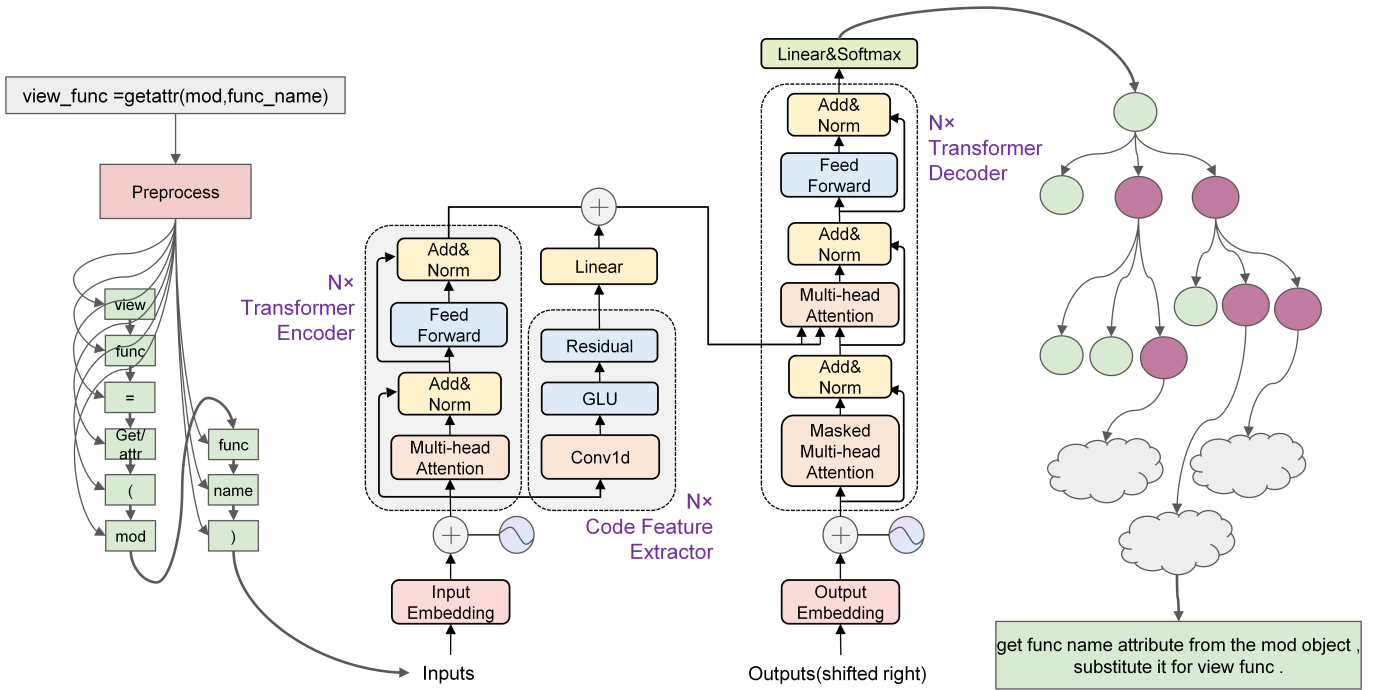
view_func =getattr(mod,func_name)

Preprocess

view

func

=

Get/attr

(

mod

func

name

)

Inputs

Input Embedding

Multi-head Attention

Add& Norm

Feed Forward

Add& Norm

N× Transformer Encoder

Conv1d

GLU

Residual

Linear

N× Code Feature Extractor

Output Embedding

Outputs(shifted right)

Masked Multi-head Attention

Add& Norm

Multi-head Attention

Add& Norm

Feed Forward

Add& Norm

Linear&Softmax

N× Transformer Decoder

get func name attribute from the mod object , substitute it for view func .